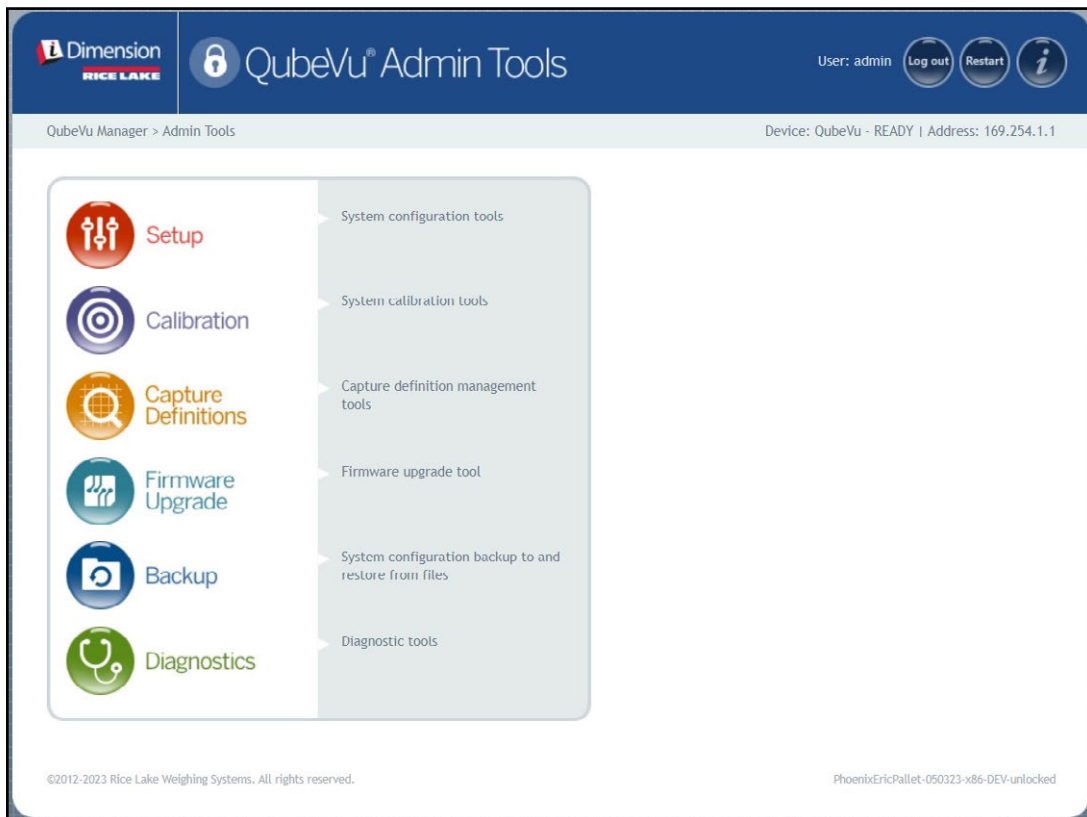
iDimension
RICE LAKE

QubeVu® Admin Tools

User: admin Log out Restart i

QubeVu Manager > Admin Tools

Device: QubeVu - READY | Address: 169.254.1.1

Setup
System configuration tools

Calibration
System calibration tools

Capture Definitions
Capture definition management tools

Firmware Upgrade
Firmware upgrade tool

Backup
System configuration backup to and restore from files

Diagnostics
Diagnostic tools

©2012-2023 Rice Lake Weighing Systems. All rights reserved.

PhoenixEricPallet-050323-x86-DEV-unlocked